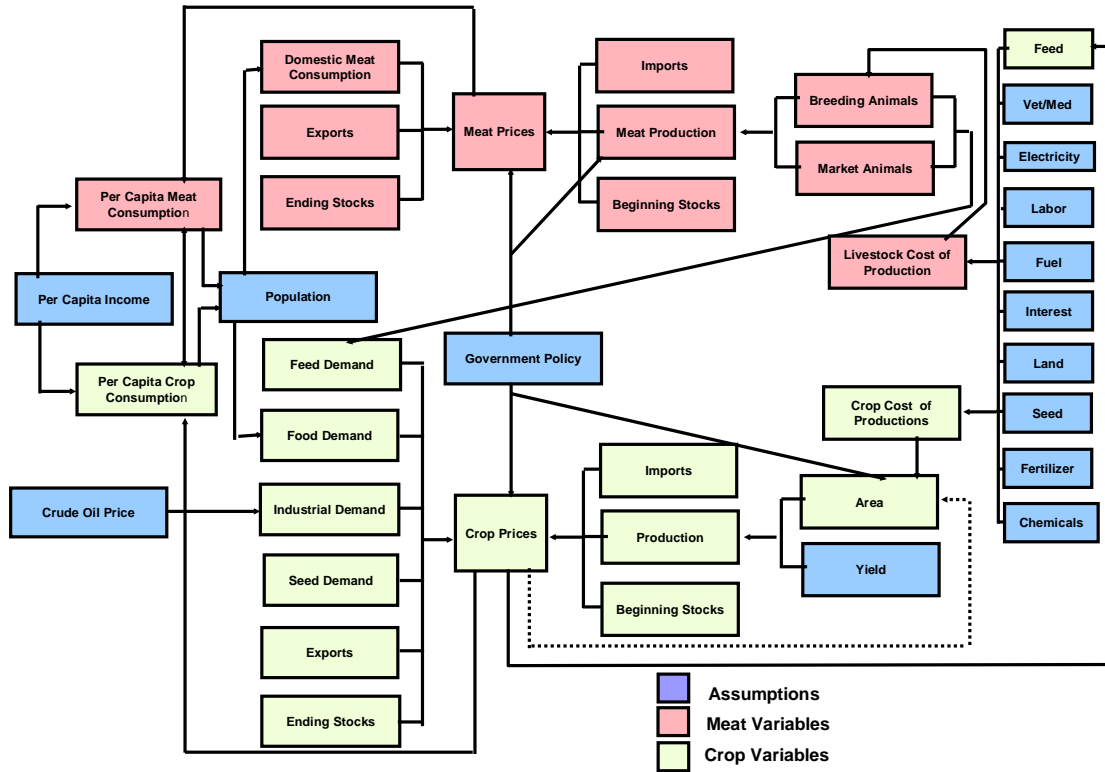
Domestic Meat Consumption

Exports

Ending Stocks

Meat Prices

Imports

Meat Production

Beginning Stocks

Breeding Animals

Market Animals

Feed

Vet/Med

Electricity

Labor

Fuel

Interest

Land

Seed

Fertilizer

Chemicals

Per Capita Meat Consumption

Per Capita Income

Population

Per Capita Crop Consumption

Livestock Cost of Production

Feed Demand

Government Policy

Food Demand

Crop Cost of Productions

Crude Oil Price

Industrial Demand

Crop Prices

Imports

Production

Beginning Stocks

Area

Yield

Seed Demand

Exports

Ending Stocks

Assumptions

Meat Variables

Crop Variables